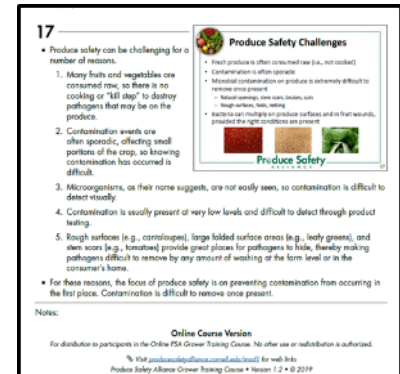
17

- Produce safety can be challenging for a number of reasons.

1. Many fruits and vegetables are consumed raw, so there is no cooking or "kill step" to destroy pathogens that may be on the produce.

2. Contamination events are often sporadic, affecting small portions of the crop, so knowing contamination has occurred is difficult.

3. Microorganisms, as their name suggests, are not easily seen, so contamination is difficult to detect visually.

4. Contamination is usually present at very low levels and difficult to detect through product testing.

5. Rough surfaces (e.g., cantaloupes), large folded surface areas (e.g., leafy greens), and stem scars (e.g., tomatoes) provide great places for pathogens to hide, thereby making pathogens difficult to remove by any amount of washing at the farm level or in the consumer's home.

- For these reasons, the focus of produce safety is on preventing contamination from occurring in the first place. Contamination is difficult to remove once present.

Produce Safety Challenges

- Fresh produce is often consumed raw (i.e., not cooked)
- Contamination is often sporadic
- Microbial contamination on produce is extremely difficult to remove once present
 - Natural openings, stem scars, bruises, cuts
 - Rough surfaces, folds, netting
- Bacteria can multiply on produce surfaces and in fruit wounds, provided the right conditions are present

Produce Safety ALLIANCE

Notes:

Online Course Version
For distribution to participants in the Online PSA Grower Training Course. No other use or redistribution is authorized.

Visit producesafetyalliance.cornell.edu/mod1 for web links
Produce Safety Alliance Grower Training Course • Version 1.2 • © 2019